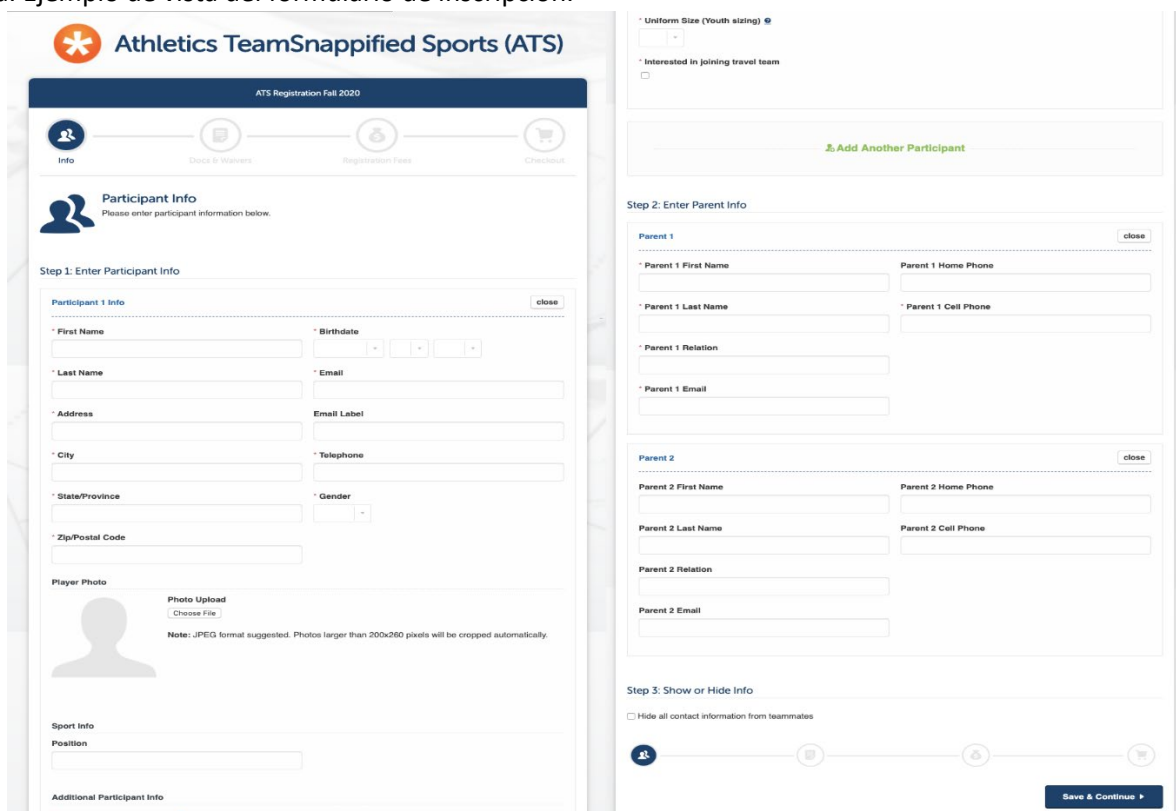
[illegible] ejemplo de vista del formulario de inscripción:

Athletics TeamSnappified Sports (ATS)

ATS Registration Fall 2020

Info
Docs & Waivers
Registration Fees
Checkout

Participant Info
Please enter participant information below.

Step 1: Enter Participant Info

Participant 1 Info
close

* First Name
* Birthdate
* Last Name
* Email
* Address
Email Label
* City
* Telephone
* State/Province
* Gender
* Zip/Postal Code

Player Photo
Photo Upload
Choose File
Note: JPEG format suggested. Photos larger than 200x260 pixels will be cropped automatically.

Sport Info
Position

Additional Participant Info

* Uniform Size (Youth sizing)
* Interested in joining travel team

Add Another Participant

Step 2: Enter Parent Info

Parent 1
close
* Parent 1 First Name
Parent 1 Home Phone
* Parent 1 Last Name
* Parent 1 Cell Phone
* Parent 1 Relation
* Parent 1 Email

Parent 2
close
Parent 2 First Name
Parent 2 Home Phone
Parent 2 Last Name
Parent 2 Cell Phone
Parent 2 Relation
Parent 2 Email

Step 3: Show or Hide Info
Hide all contact information from teammates

Save & Continue